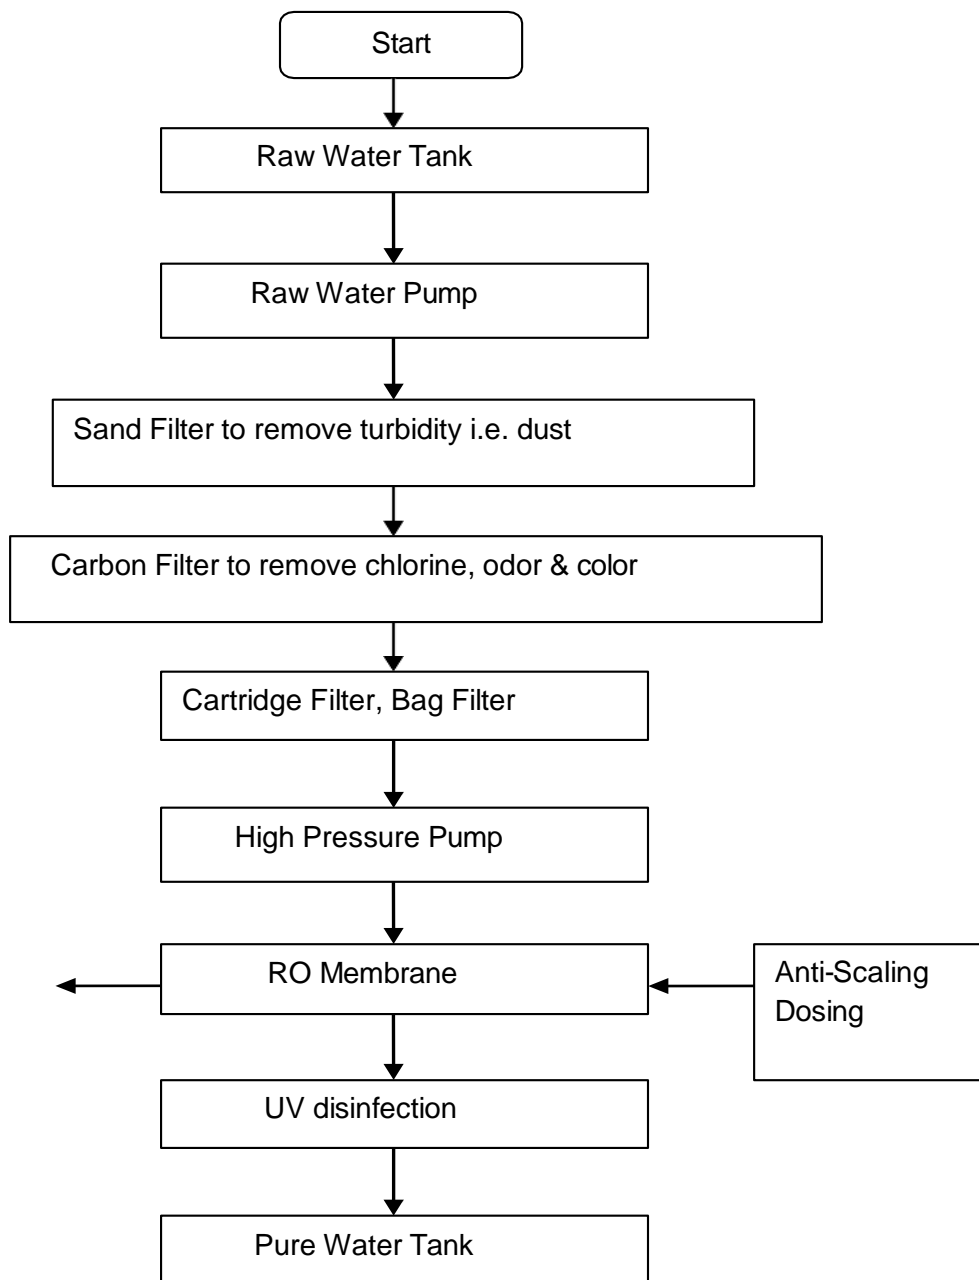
Start

Raw Water Tank

Raw Water Pump

Sand Filter to remove turbidity i.e. dust

Carbon Filter to remove chlorine, odor & color

Cartridge Filter, Bag Filter

High Pressure Pump

RO Membrane

Anti-Scaling Dosing

UV disinfection

Pure Water Tank